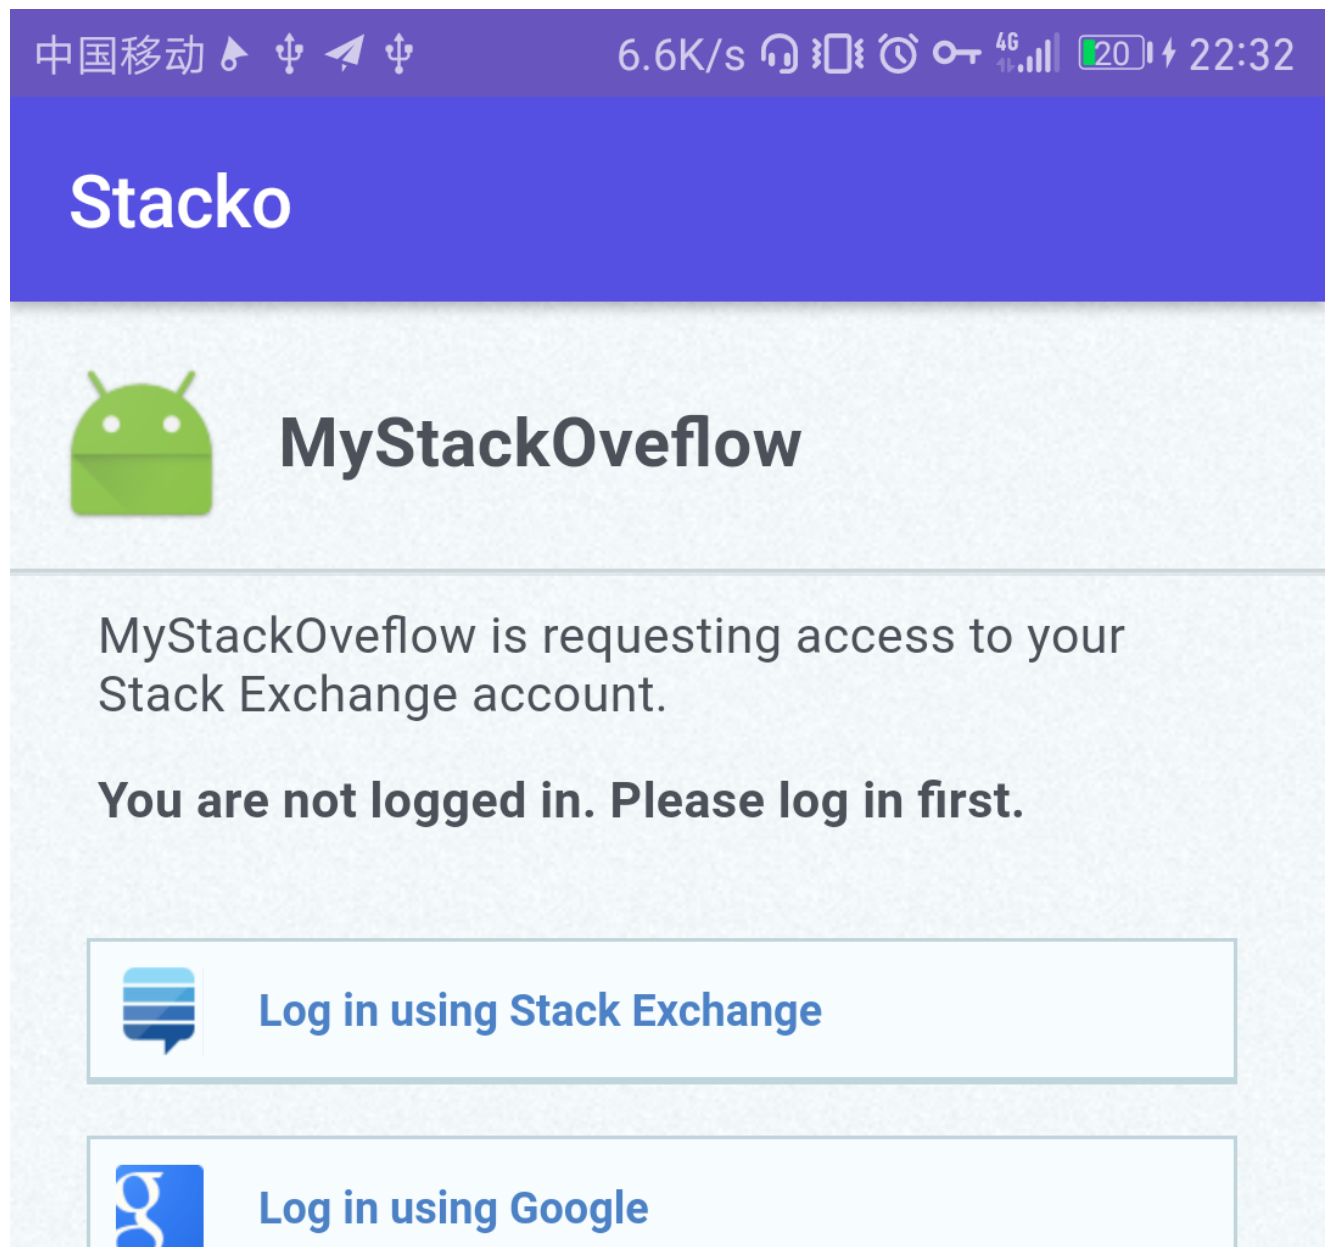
中国移动 6.6K/s 4G 20 22:32

Stacko

MyStackOveflow

MyStackOveflow is requesting access to your Stack Exchange account.

You are not logged in. Please log in first.

Log in using Stack Exchange

g Log in using Google